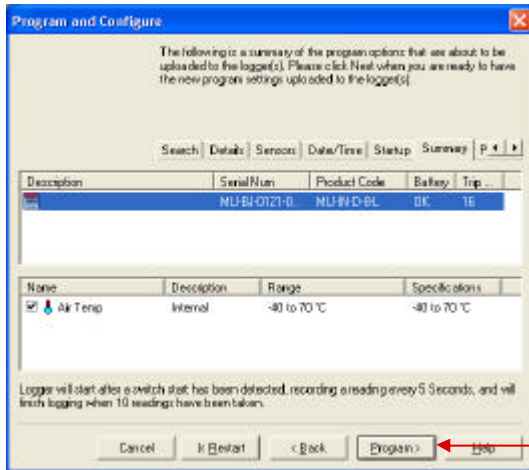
Program and Configure

The following is a summary of the program options that are about to be uploaded to the logger(s). Please click Next when you are ready to have the new program settings uploaded to the logger(s).

Search | Details | Sensors | Date/Time | Startup | Summary | P

| Description | Serial Num | Product Code | Battery | Trip ... |
|---|---|---|---|---|
| | MLI-BJ-0121-0... | MLI-N-D-BL | OK | 16 |

| Name | Description | Range | Specifications |
|---|---|---|---|
| Air Temp | Internal | -40 to 70 °C | -40 to 70 °C |

Logger will start after a switch start has been detected, recording a reading every 5 Seconds, and will finish logging when 10 readings have been taken.

Cancel | k Restart | < Back | Program > | Help